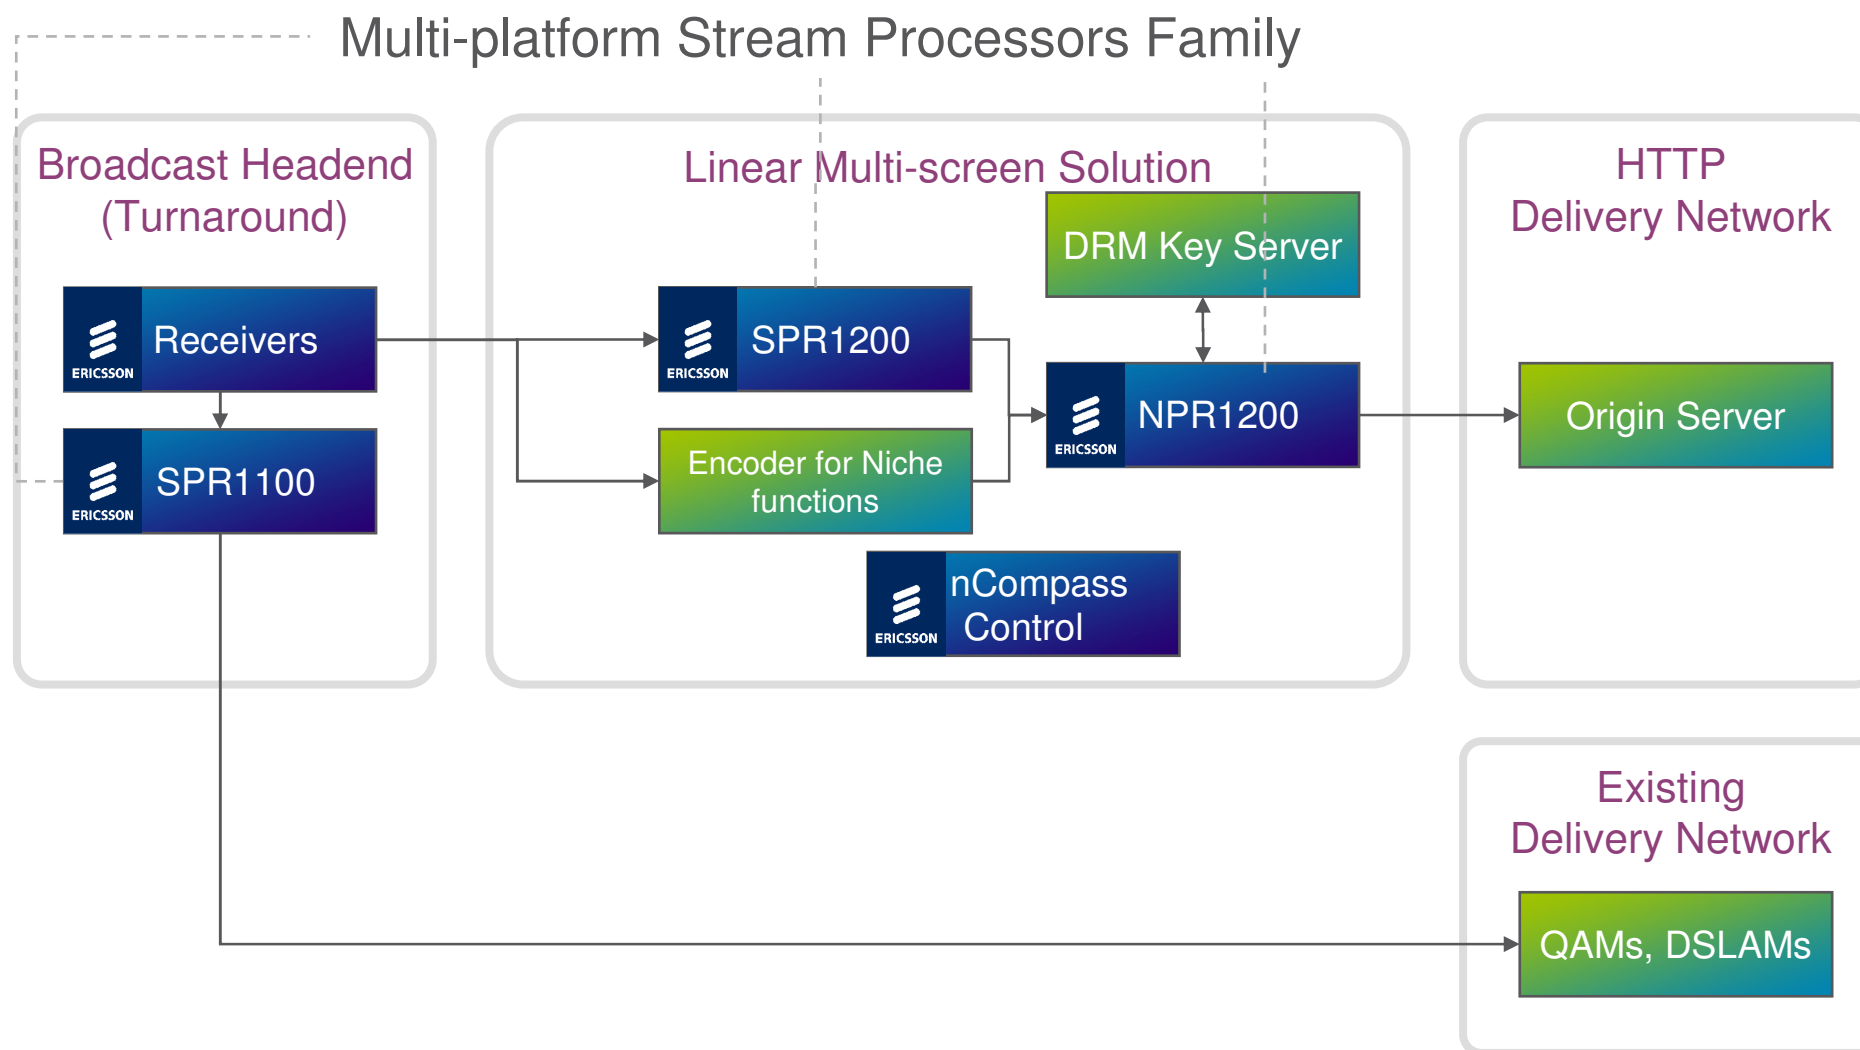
Multi-platform Stream Processors Family

Broadcast Headend (Turnaround)

ERICSSON Receivers

ERICSSON SPR1100

Linear Multi-screen Solution

DRM Key Server

ERICSSON SPR1200

ERICSSON NPR1200

Encoder for Niche functions

ERICSSON nCompass Control

HTTP Delivery Network

Origin Server

Existing Delivery Network

QAMs, DSLAMs